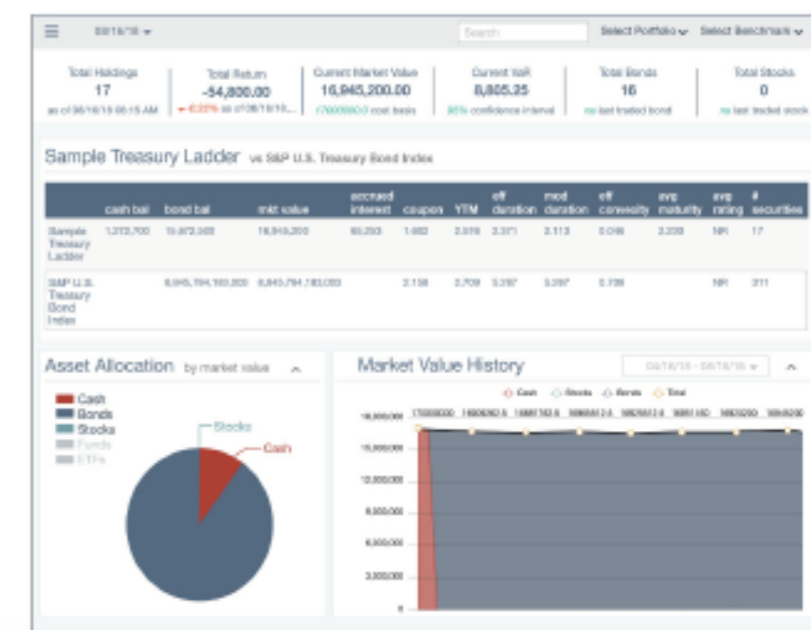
08/16/18 ▾

Search

Select Portfolio ▾ Select Benchmark ▾

Total Holdings
17
as of 08/16/18 08:15 AM

Total Return
-54,800.00
▾ -0.32% as of 08/16/18...

Current Market Value
16,945,200.00
17000000.0 cost basis

Current VaR
8,805.25
95% confidence interval

Total Bonds
16
no last traded bond

Total Stocks
0
no last traded stock

Sample Treasury Ladder vs S&P U.S. Treasury Bond Index

| | cash bal | bond bal | mkt value | accrued interest | coupon | YTM | eff duration | mod duration | eff convexity | avg maturity | avg rating | # securities |
|---|---|---|---|---|---|---|---|---|---|---|---|---|
| Sample Treasury Ladder | 1,272,700 | 15,672,500 | 16,945,200 | 65,253 | 1.682 | 2.516 | 2.371 | 2.113 | 0.046 | 2.230 | NR | 17 |
| S&P U.S. Treasury Bond Index | | 8,845,794,183,000 | 8,845,794,183,000 | | 2.156 | 2.709 | 5.297 | 5.297 | 0.706 | | NR | 311 |

Asset Allocation by market value ^

Cash
Bonds
Stocks
Funds
ETFs

Stocks
Cash

Market Value History

08/16/18 - 08/16/18 ▾ ^

Cash Stocks Bonds Total

17000000 16926262.5 16887162.5 16949512.5 16925512.5 16951450 16932250 16945200

18,000,000
15,000,000
12,000,000
9,000,000
6,000,000
3,000,000
0